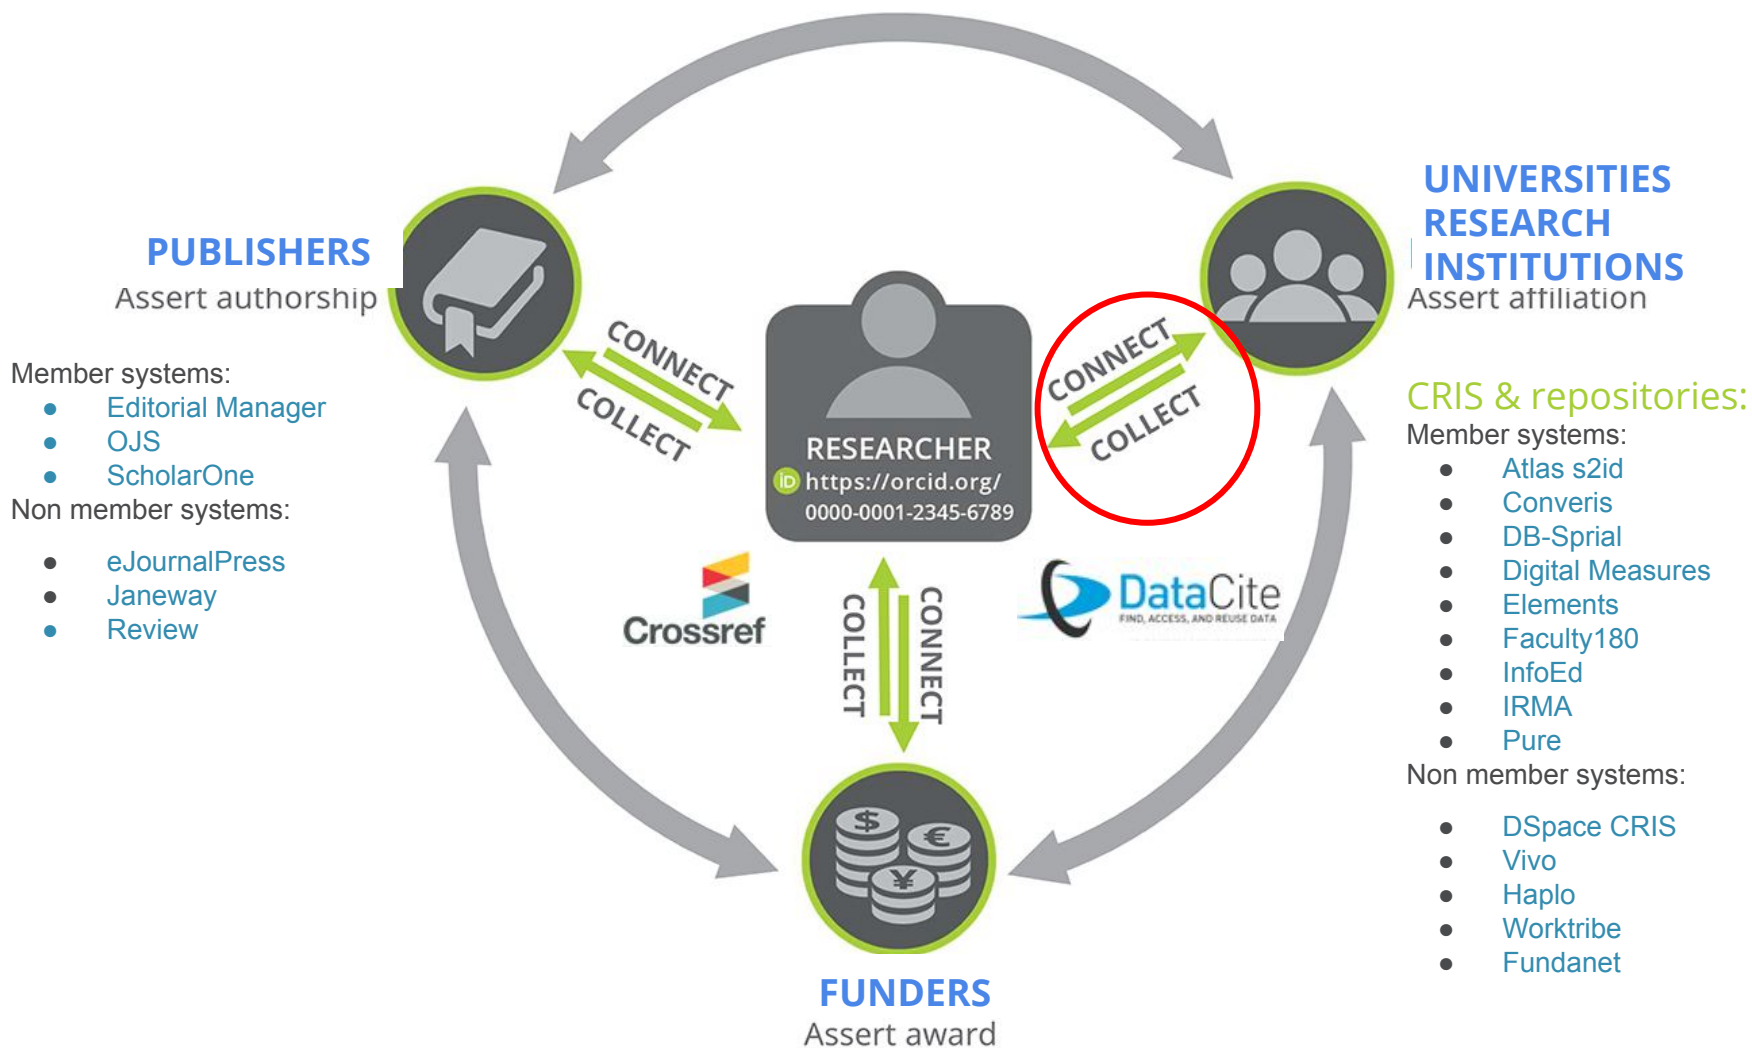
PUBLISHERS
Assert authorship

Member systems:
- Editorial Manager
- OJS
- ScholarOne

Non member systems:
- eJournalPress
- Janeway
- Review

CONNECT
COLLECT

RESEARCHER
https://orcid.org/
0000-0001-2345-6789

CONNECT
COLLECT

UNIVERSITIES
RESEARCH
INSTITUTIONS
Assert affiliation

CRIS & repositories:
Member systems:
- Atlas s2id
- Converis
- DB-Sprial
- Digital Measures
- Elements
- Faculty180
- InfoEd
- IRMA
- Pure

Non member systems:
- DSpace CRIS
- Vivo
- Haplo
- Worktribe
- Fundanet

Crossref

DataCite
FIND, ACCESS, AND REUSE DATA

COLLECT
CONNECT

FUNDERS
Assert award